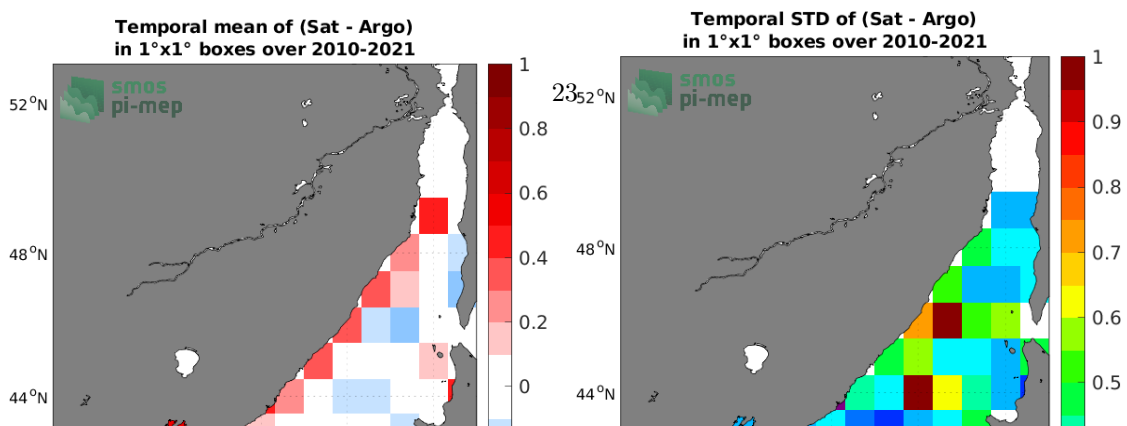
Temporal mean of (Sat - Argo)
in 1°x1° boxes over 2010-2021

smos
pi-mep

$52^oN$

$48^oN$

$44^oN$

1
0.8
0.6
0.4
0.2
0

Temporal STD of (Sat - Argo)
in 1°x1° boxes over 2010-2021

23

smos
pi-mep

$52^oN$

$48^oN$

$44^oN$

1
0.9
0.8
0.7
0.6
0.5